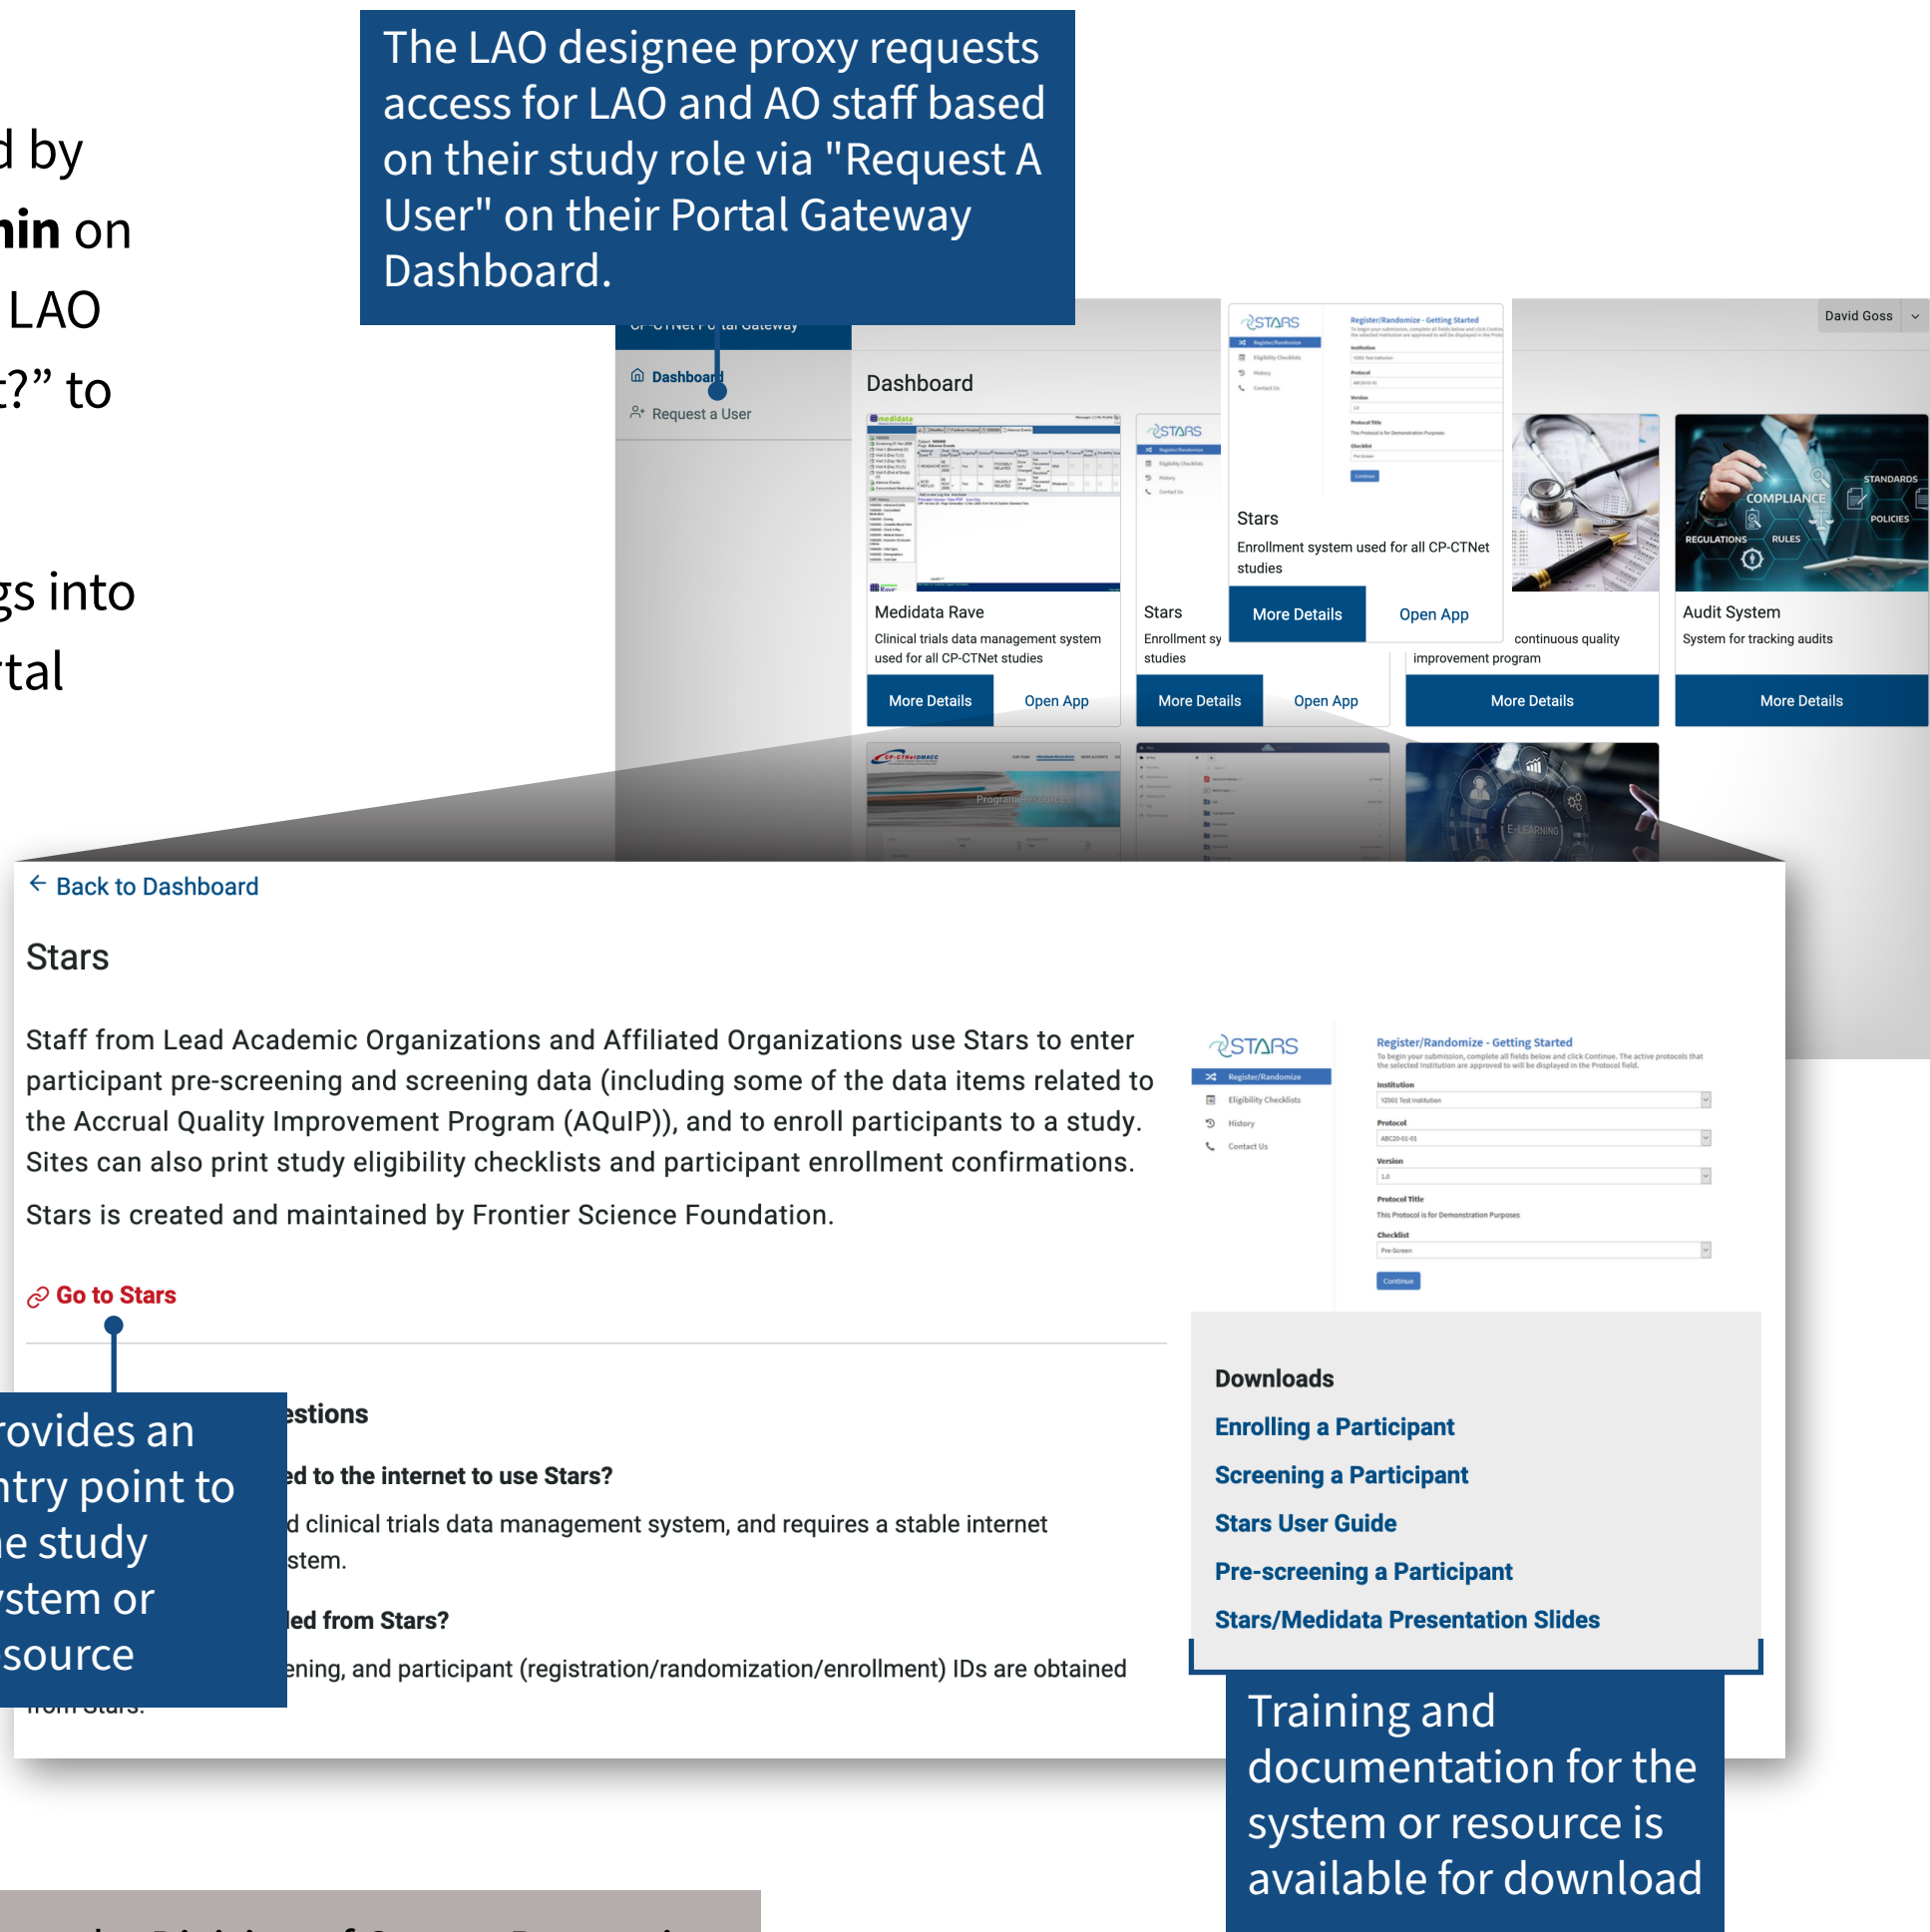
d by
in on
LAO
?” to

gs into
tal

The LAO designee proxy requests access for LAO and AO staff based on their study role via "Request A User" on their Portal Gateway Dashboard.

David Goss

Dashboard
Request a User

Dashboard

Medidata Rave
Clinical trials data management system used for all CP-CTNet studies
More Details
Open App

Stars
Enrollment sy
studies
More Details
Open App

Stars
Enrollment system used for all CP-CTNet studies
More Details
Open App

continuous quality improvement program
More Details

Audit System
System for tracking audits
More Details

Back to Dashboard

Stars

Staff from Lead Academic Organizations and Affiliated Organizations use Stars to enter participant pre-screening and screening data (including some of the data items related to the Accrual Quality Improvement Program (AQuIP)), and to enroll participants to a study. Sites can also print study eligibility checklists and participant enrollment confirmations.

Stars is created and maintained by Frontier Science Foundation.

Go to Stars

rovides an
ntry point to
e study
ystem or
source

estions
ed to the internet to use Stars?
d clinical trials data management system, and requires a stable internet
stem.
ed from Stars?
ening, and participant (registration/randomization/enrollment) IDs are obtained

STARS
Register/Randomize
Eligibility Checklists
History
Contact Us
Register/Randomize - Getting Started
Institution
Protocol
Version
Protocol Title
This Protocol is for Demonstration Purposes
Checklist
Pre-Screen
Continue

Downloads
Enrolling a Participant
Screening a Participant
Stars User Guide
Pre-screening a Participant
Stars/Medidata Presentation Slides

Training and documentation for the system or resource is available for download